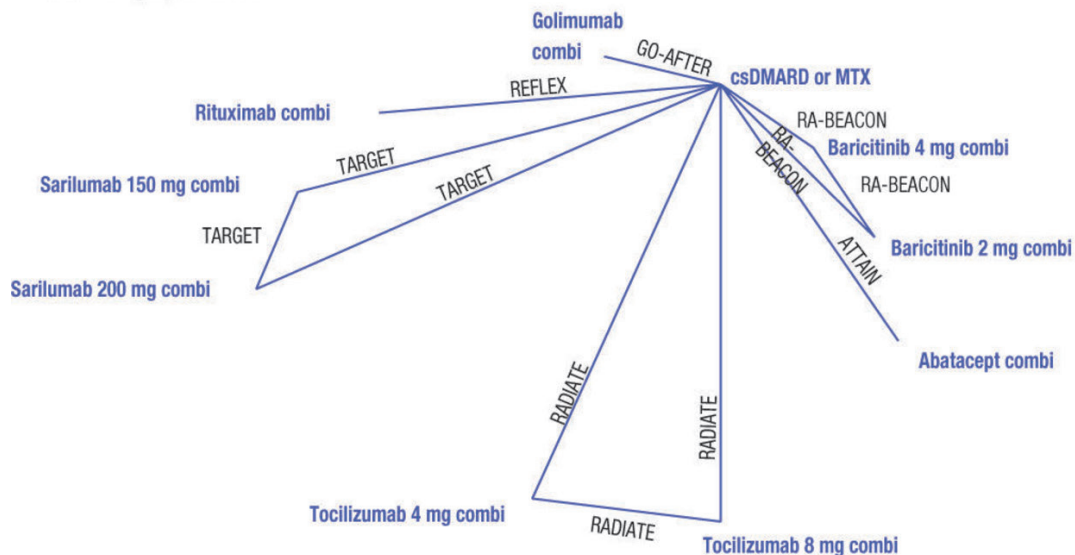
Golimumab combi

GO-AFTER

csDMARD or MTX

REFLEX

Rituximab combi

RA-BEACON

RA-BEACON

Baricitinib 4 mg combi

RA-BEACON

TARGET

Sarilumab 150 mg combi

TARGET

TARGET

Baricitinib 2 mg combi

ATTAIN

Sarilumab 200 mg combi

Abatacept combi

RADIATE

RADIATE

Tocilizumab 4 mg combi

RADIATE

Tocilizumab 8 mg combi